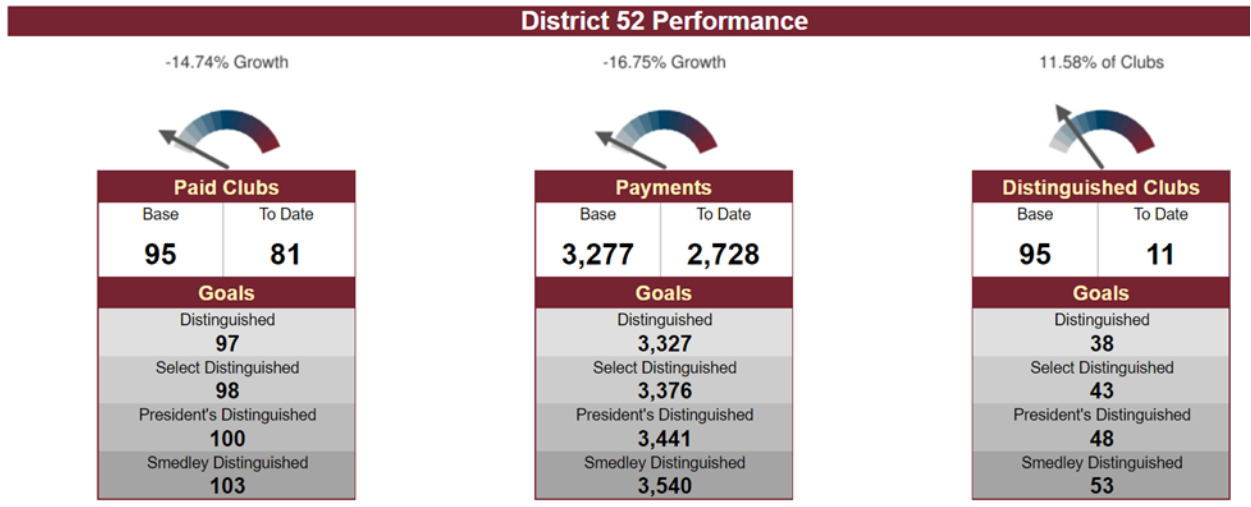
District 52 Performance

-14.74% Growth

Paid Clubs

| Base | To Date |
|---|---|
| 95 | 81 |

Goals

Distinguished
97
Select Distinguished
98
President's Distinguished
100
Smedley Distinguished
103

-16.75% Growth

Payments

| Base | To Date |
|---|---|
| 3,277 | 2,728 |

Goals

Distinguished
3,327
Select Distinguished
3,376
President's Distinguished
3,441
Smedley Distinguished
3,540

11.58% of Clubs

Distinguished Clubs

| Base | To Date |
|---|---|
| 95 | 11 |

Goals

Distinguished
38
Select Distinguished
43
President's Distinguished
48
Smedley Distinguished
53